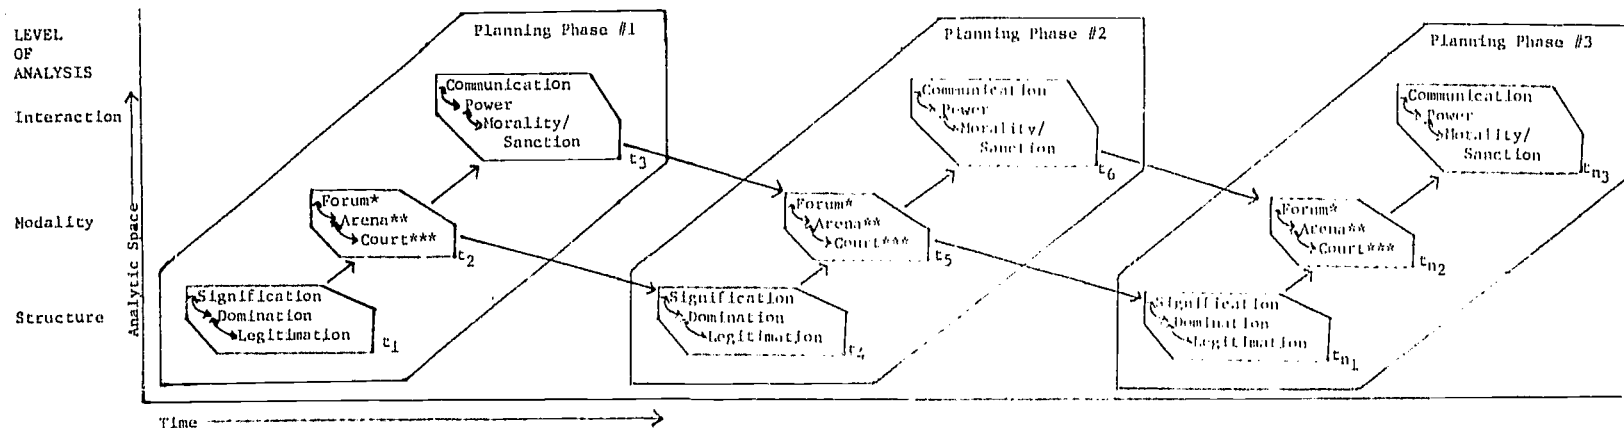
LEVEL OF ANALYSIS

Interaction

Modality

Structure

Analytic Space

Time

Planning Phase #1

Communication
Power
Morality/
Sanction
$t_3$

Forum*
Arena**
Court***
$t_2$

Signification
Domination
Legitimation
$t_1$

Planning Phase #2

Communication
Power
Morality/
Sanction
$t_6$

Forum*
Arena**
Court***
$t_5$

Signification
Domination
Legitimation
$t_4$

Planning Phase #3

Communication
Power
Morality/
Sanction
$t_{n_3}$

Forum*
Arena**
Court***
$t_{n_2}$

Signification
Domination
Legitimation
$t_{n_1}$